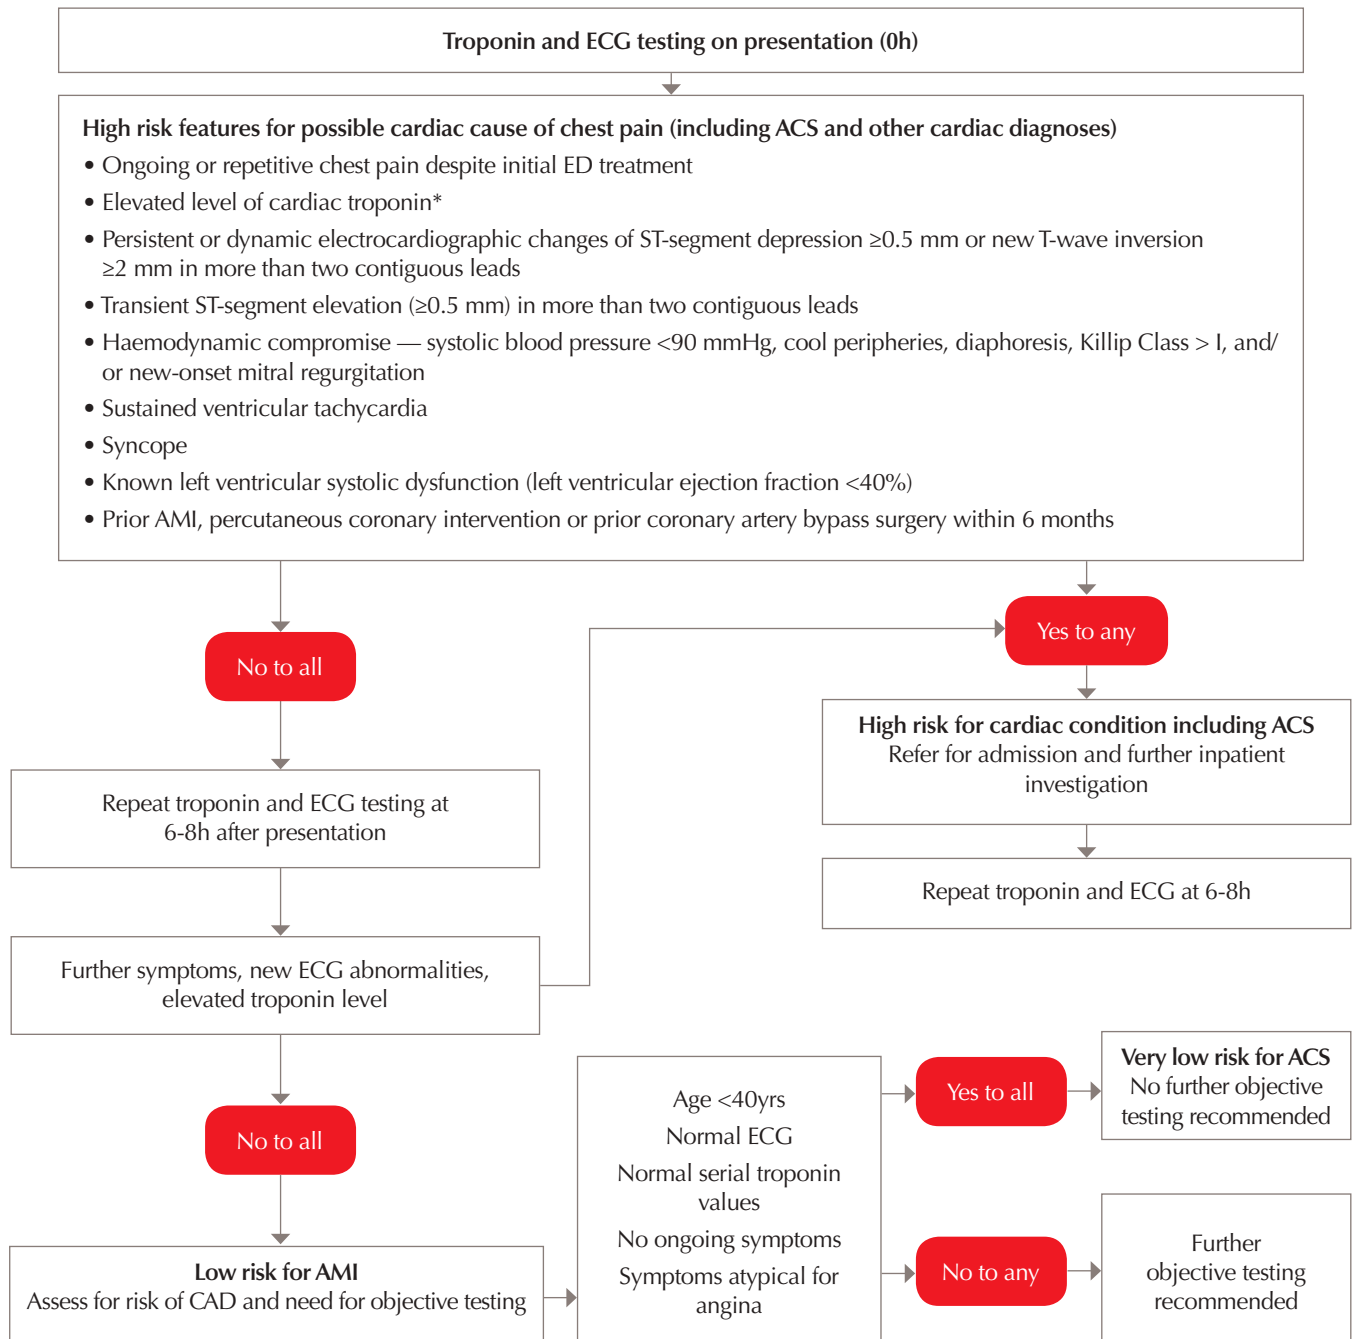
Troponin and ECG testing on presentation (0h)

High risk features for possible cardiac cause of chest pain (including ACS and other cardiac diagnoses)
• Ongoing or repetitive chest pain despite initial ED treatment
• Elevated level of cardiac troponin*
• Persistent or dynamic electrocardiographic changes of ST-segment depression ≥0.5 mm or new T-wave inversion ≥2 mm in more than two contiguous leads
• Transient ST-segment elevation (≥0.5 mm) in more than two contiguous leads
• Haemodynamic compromise — systolic blood pressure <90 mmHg, cool peripheries, diaphoresis, Killip Class > I, and/or new-onset mitral regurgitation
• Sustained ventricular tachycardia
• Syncope
• Known left ventricular systolic dysfunction (left ventricular ejection fraction <40%)
• Prior AMI, percutaneous coronary intervention or prior coronary artery bypass surgery within 6 months

No to all

Yes to any

High risk for cardiac condition including ACS
Refer for admission and further inpatient investigation

Repeat troponin and ECG at 6-8h

Repeat troponin and ECG testing at 6-8h after presentation

Further symptoms, new ECG abnormalities, elevated troponin level

No to all

Low risk for AMI
Assess for risk of CAD and need for objective testing

Age <40yrs
Normal ECG
Normal serial troponin values
No ongoing symptoms
Symptoms atypical for angina

Yes to all

Very low risk for ACS
No further objective testing recommended

No to any

Further objective testing recommended